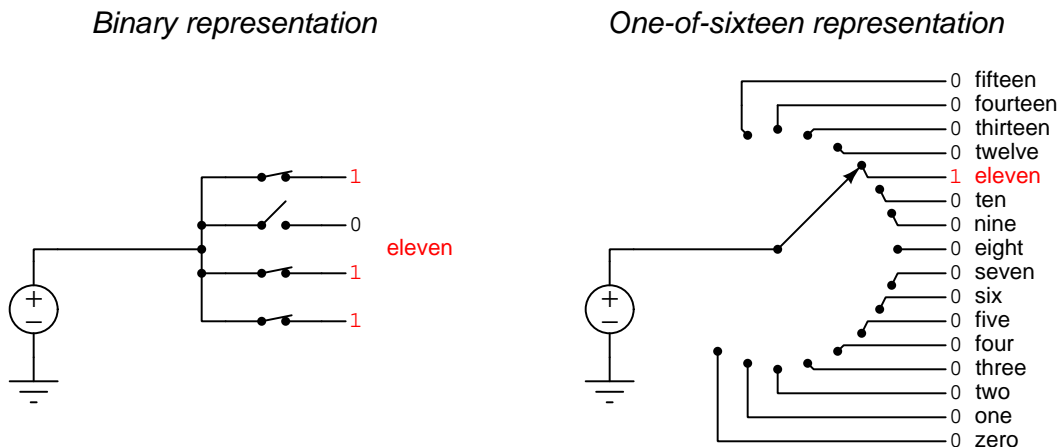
Binary representation

1
0
1
1
eleven

+
−

One-of-sixteen representation

0 fifteen
0 fourteen
0 thirteen
0 twelve
1 eleven
0 ten
0 nine
0 eight
0 seven
0 six
0 five
0 four
0 three
0 two
0 one
0 zero

+
−